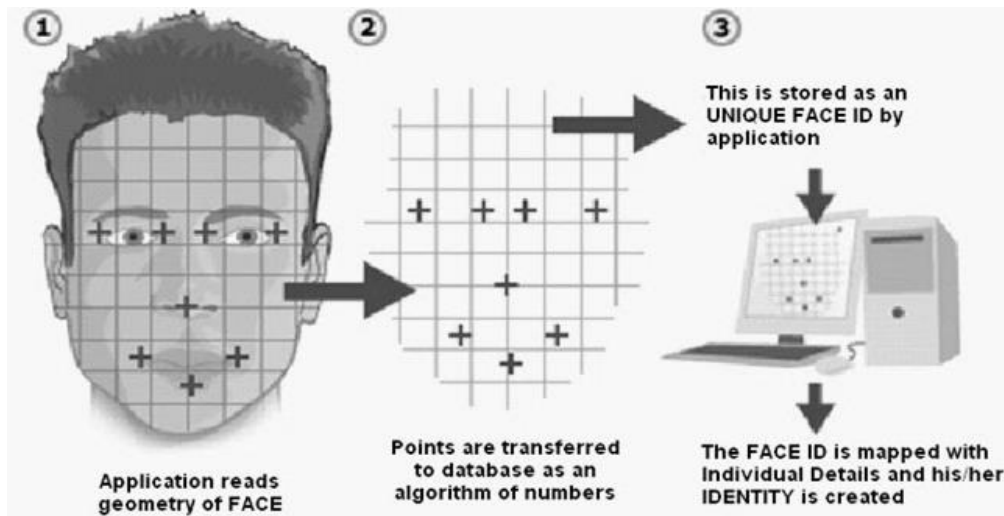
1

2

3

This is stored as an UNIQUE FACE ID by application

Application reads geometry of FACE

Points are transferred to database as an algorithm of numbers

The FACE ID is mapped with Individual Details and his/her IDENTITY is created